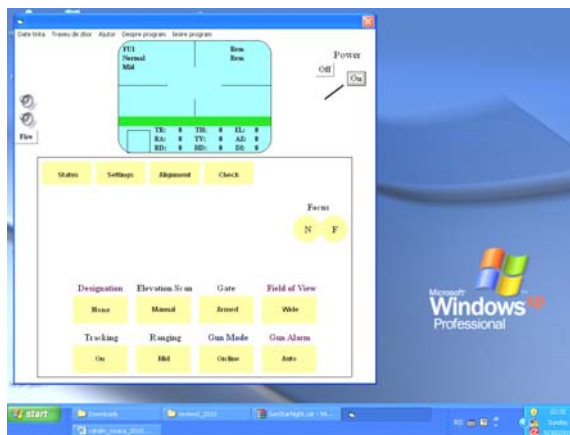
Date tinta Traseu de zbor Ajutor Despre program Iesire program

FUI
Normal
Mid

Rem
Rem

Power

Off

On

TR: 0
RA: 0
RD: 0

TH: 0
TV: 0
HD: 0

EL: 0
AZ: 0
DS: 0

Fire

Status

Settings

Alignment

Check

Focus

N

F

Designation

Elevation Scan

Gate

Field of View

None

Manual

Armed

Wide

Tracking

Ranging

Gun Mode

Gun Alarm

On

Mid

Online

Auto

Microsoft
Windows xp
Professional

start

Downloads

review2_2015

SunStarNight.rar - W...

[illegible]